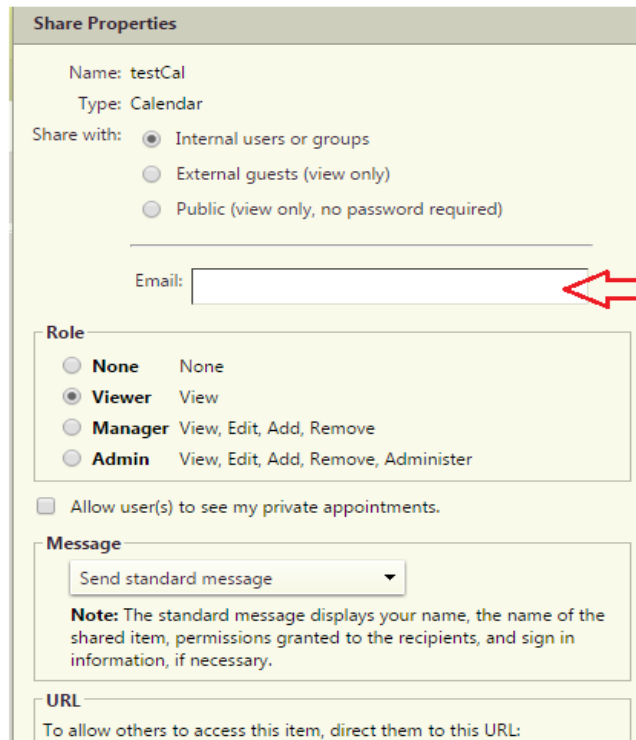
Share Properties

Name: testCal
Type: Calendar
Share with: Internal users or groups
External guests (view only)
Public (view only, no password required)

Email:

Role
None None
Viewer View
Manager View, Edit, Add, Remove
Admin View, Edit, Add, Remove, Administer

Allow user(s) to see my private appointments.

Message
Send standard message

Note: The standard message displays your name, the name of the shared item, permissions granted to the recipients, and sign in information, if necessary.

URL
To allow others to access this item, direct them to this URL: